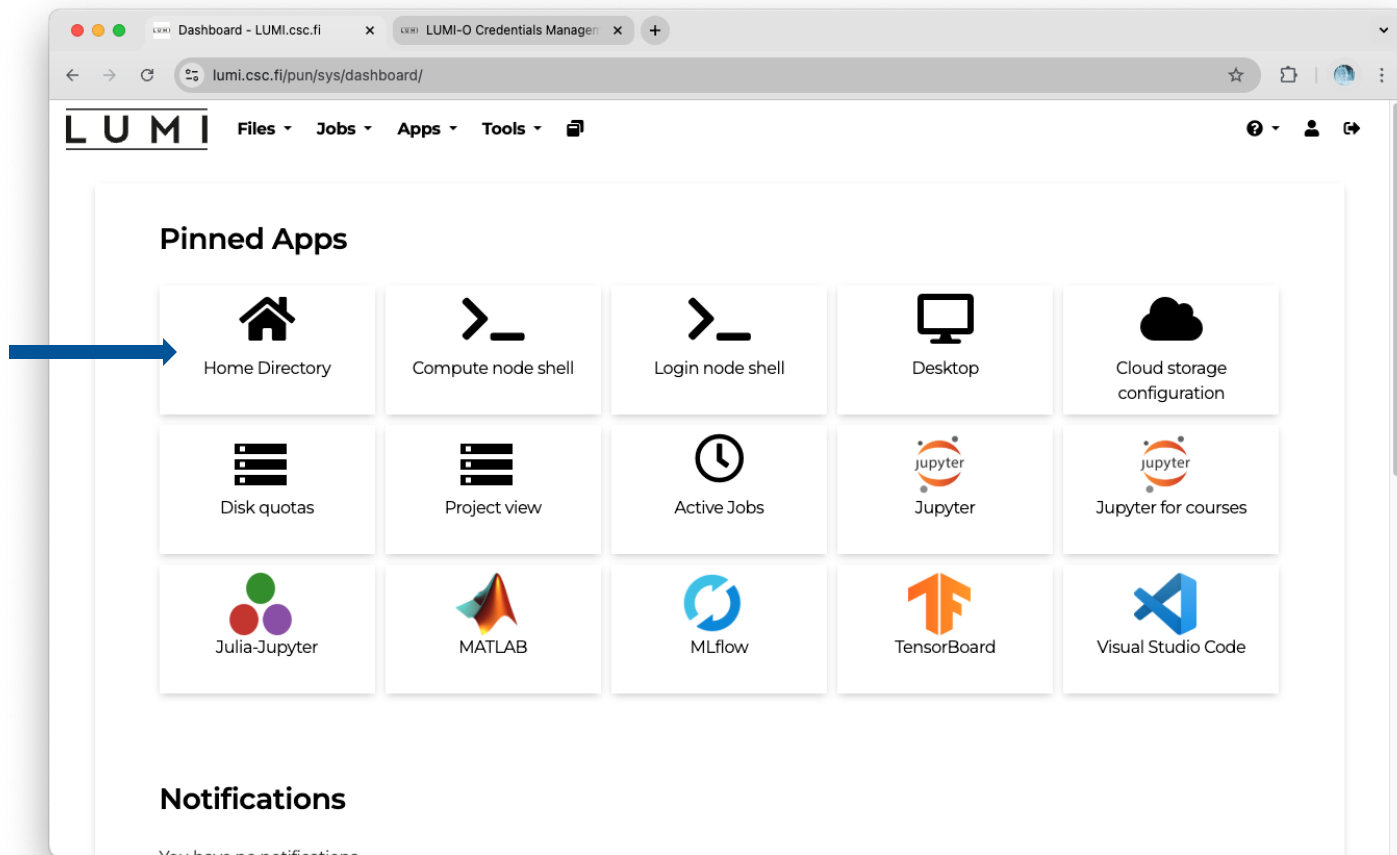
Dashboard - LUMI.csc.fi
LUMI-O Credentials Managem
lumi.csc.fi/pun/sys/dashboard/

LUMI
Files Jobs Apps Tools

Pinned Apps

Home Directory
Compute node shell
Login node shell
Desktop
Cloud storage configuration
Disk quotas
Project view
Active Jobs
jupyter
Jupyter
jupyter
Jupyter for courses
Julia-Jupyter
MATLAB
MLflow
TensorBoard
Visual Studio Code

Notifications

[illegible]